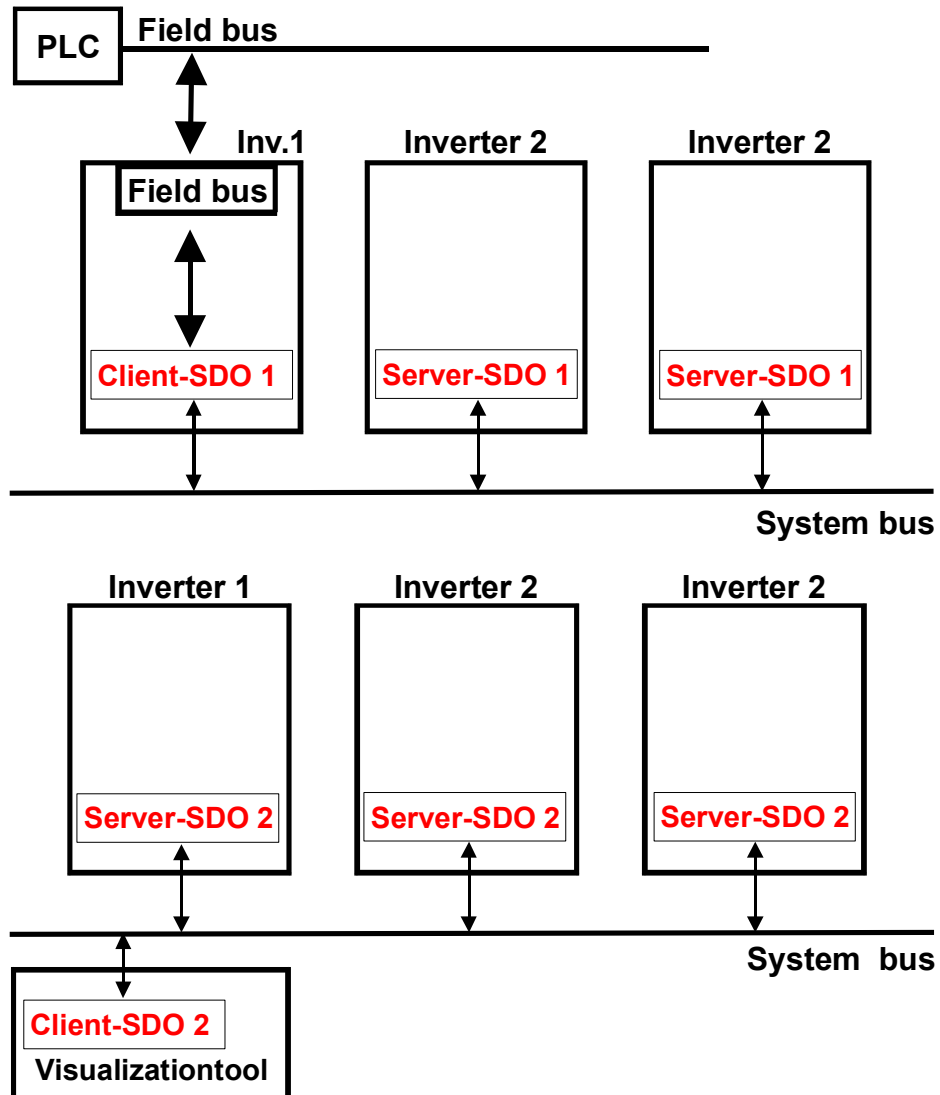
PLC
Field bus

Inv.1
Field bus
Client-SDO 1

Inverter 2
Server-SDO 1

Inverter 2
Server-SDO 1

System bus

Inverter 1
Server-SDO 2

Inverter 2
Server-SDO 2

Inverter 2
Server-SDO 2

System bus

Client-SDO 2
Visualizationtool